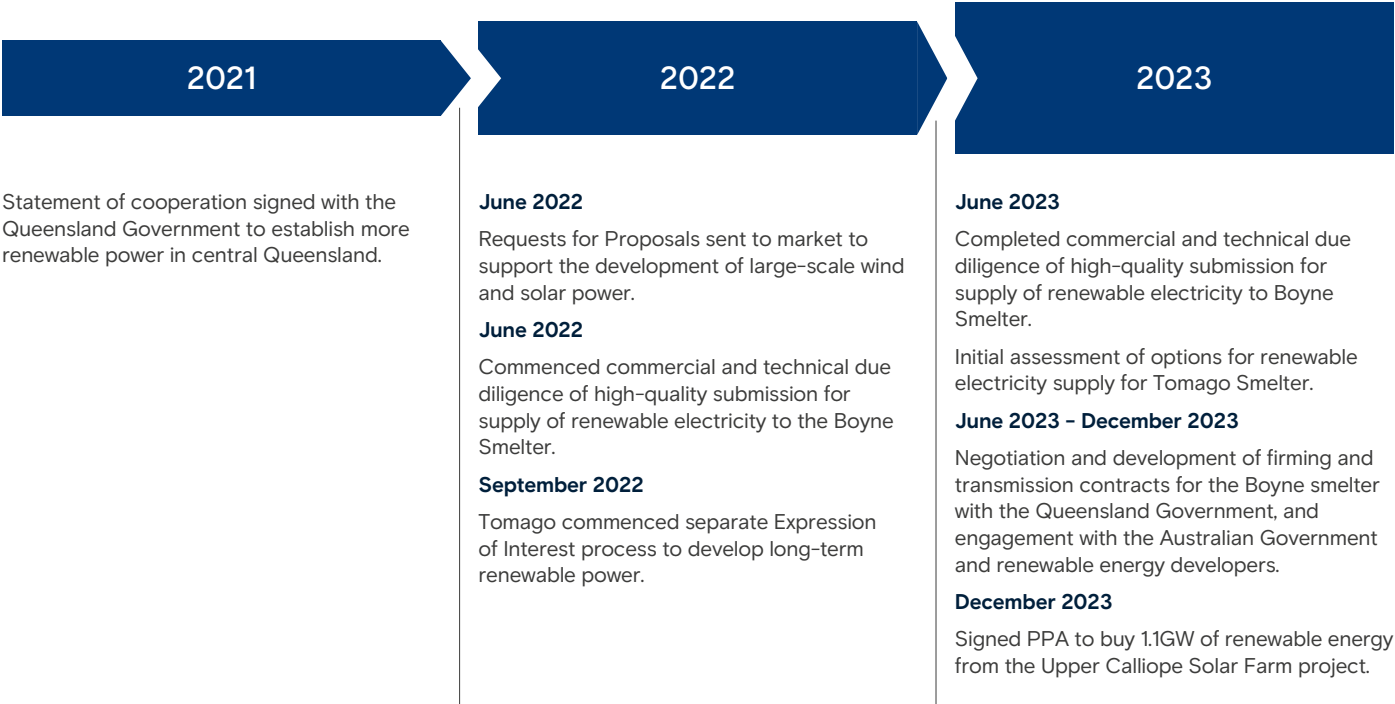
2021

Statement of cooperation signed with the Queensland Government to establish more renewable power in central Queensland.

2022

June 2022

Requests for Proposals sent to market to support the development of large-scale wind and solar power.

June 2022

Commenced commercial and technical due diligence of high-quality submission for supply of renewable electricity to the Boyne Smelter.

September 2022

Tomago commenced separate Expression of Interest process to develop long-term renewable power.

2023

June 2023

Completed commercial and technical due diligence of high-quality submission for supply of renewable electricity to Boyne Smelter.

Initial assessment of options for renewable electricity supply for Tomago Smelter.

June 2023 – December 2023

Negotiation and development of firming and transmission contracts for the Boyne smelter with the Queensland Government, and engagement with the Australian Government and renewable energy developers.

December 2023

Signed PPA to buy 1.1GW of renewable energy from the Upper Calliope Solar Farm project.